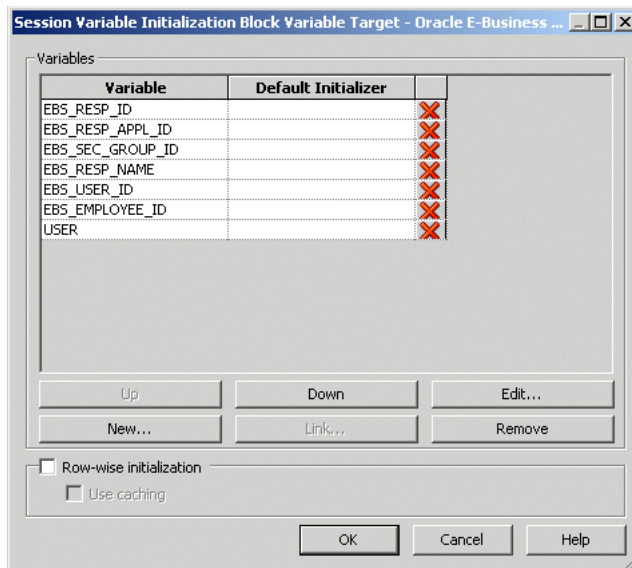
Session Variable Initialization Block Variable Target - Oracle E-Business ...

Variables

| Variable | Default Initializer | |
|---|---|---|
| EBS_RESP_ID | | |
| EBS_RESP_APPL_ID | | |
| EBS_SEC_GROUP_ID | | |
| EBS_RESP_NAME | | |
| EBS_USER_ID | | |
| EBS_EMPLOYEE_ID | | |
| USER | | |

Up
Down
Edit...
New...
Link...
Remove

Row-wise initialization
Use caching

OK
Cancel
Help